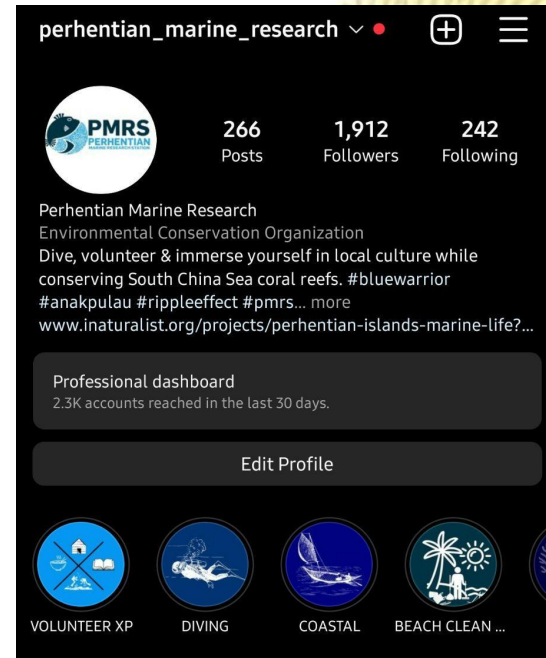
perhentian_marine_research

PMRS PERHENTIAN MARINE RESEARCH STATION

266 Posts

1,912 Followers

242 Following

Perhentian Marine Research
Environmental Conservation Organization
Dive, volunteer & immerse yourself in local culture while conserving South China Sea coral reefs. #bluewarrior #anakpulau #rippleeffect #pmrs... more
www.inaturalist.org/projects/perhentian-islands-marine-life?...

Professional dashboard
2.3K accounts reached in the last 30 days.

Edit Profile

VOLUNTEER XP
DIVING
COASTAL
BEACH CLEAN ...